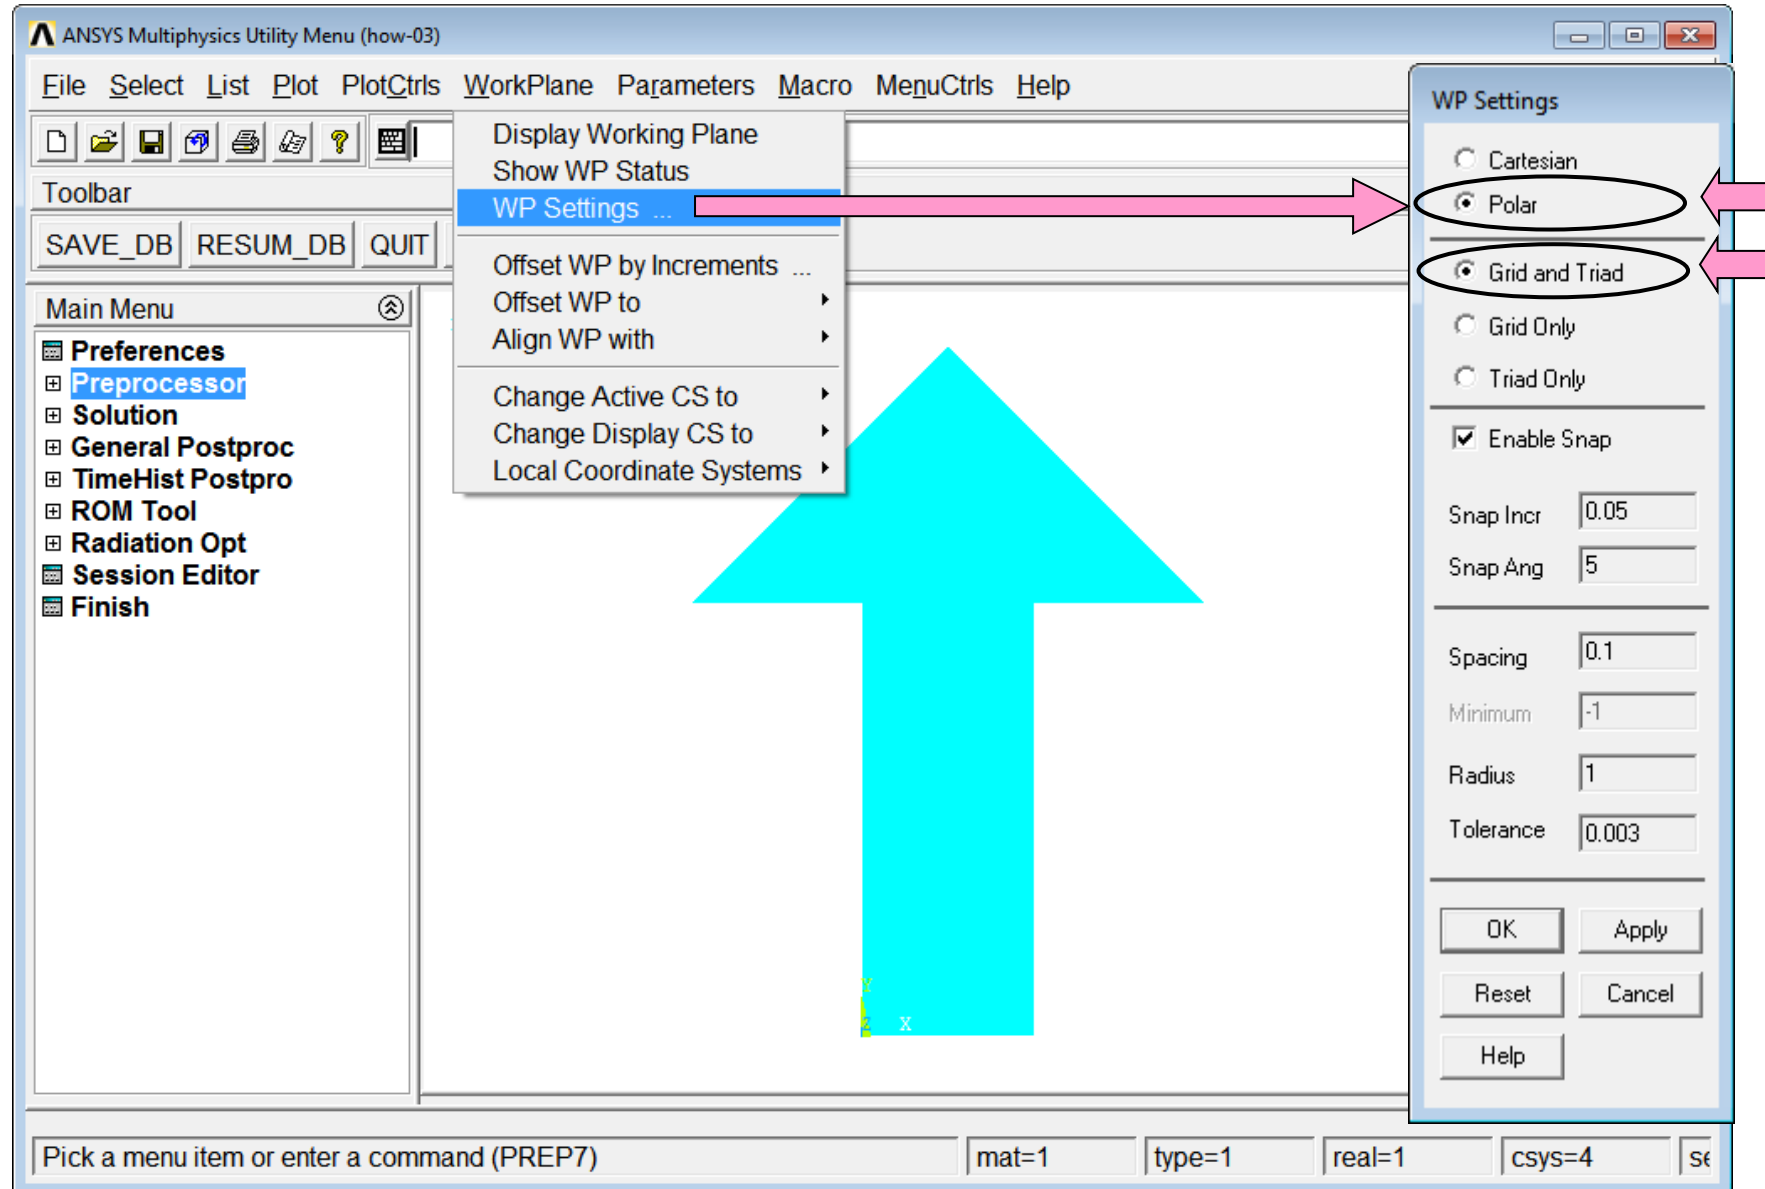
ANSYS Multiphysics Utility Menu (how-03)

File Select List Plot PlotCtrls WorkPlane Parameters Macro MenuCtrls Help

Toolbar

SAVE_DB RESUM_DB QUIT

Display Working Plane
Show WP Status
WP Settings ...
Offset WP by Increments ...
Offset WP to
Align WP with
Change Active CS to
Change Display CS to
Local Coordinate Systems

Main Menu
Preferences
Preprocessor
Solution
General Postproc
TimeHist Postpro
ROM Tool
Radiation Opt
Session Editor
Finish

Y
Z X

WP Settings
Cartesian
Polar
Grid and Triad
Grid Only
Triad Only
Enable Snap
Snap Incr 0.05
Snap Ang 5
Spacing 0.1
Minimum -1
Radius 1
Tolerance 0.003
OK Apply
Reset Cancel
Help

Pick a menu item or enter a command (PREP7) mat=1 type=1 real=1 csys=4 se